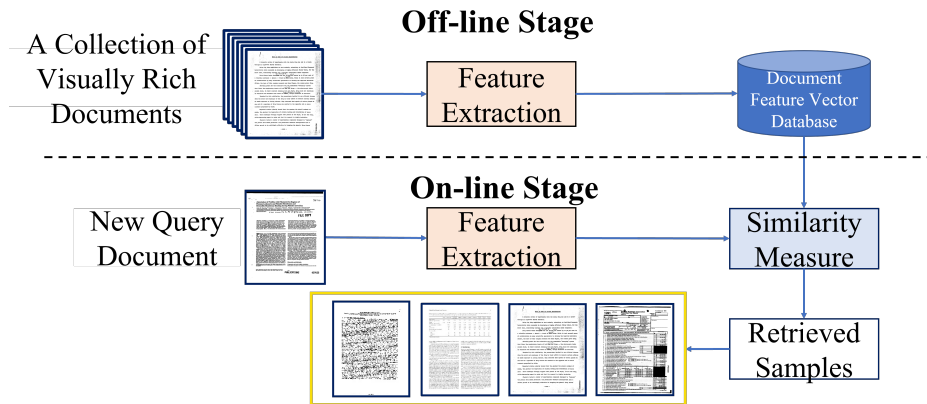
Off-line Stage

A Collection of Visually Rich Documents

Feature Extraction

Document Feature Vector Database

On-line Stage

New Query Document

Feature Extraction

Similarity Measure

Retrieved Samples